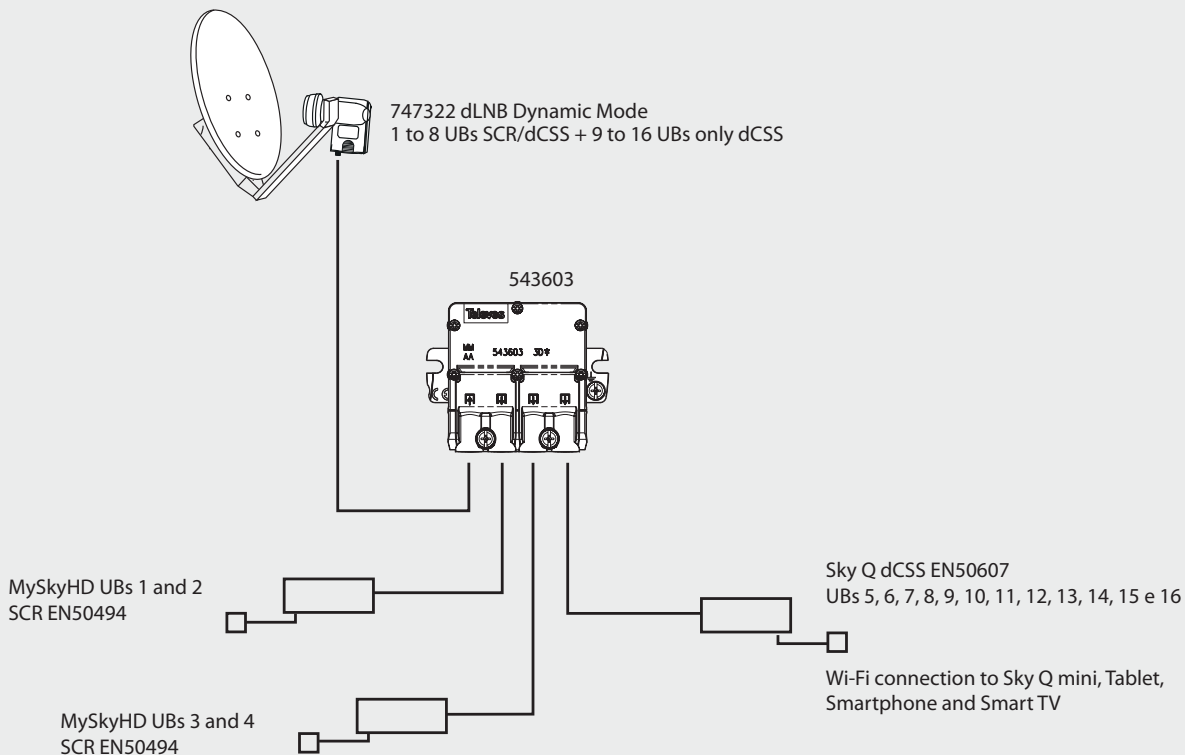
747322 dLNB Dynamic Mode
1 to 8 UBs SCR/dCSS + 9 to 16 UBs only dCSS

543603

Televes

MM
AA

543603 3D

MySkyHD UBs 1 and 2
SCR EN50494

Sky Q dCSS EN50607
UBs 5, 6, 7, 8, 9, 10, 11, 12, 13, 14, 15 e 16

Wi-Fi connection to Sky Q mini, Tablet, Smartphone and Smart TV

MySkyHD UBs 3 and 4
SCR EN50494